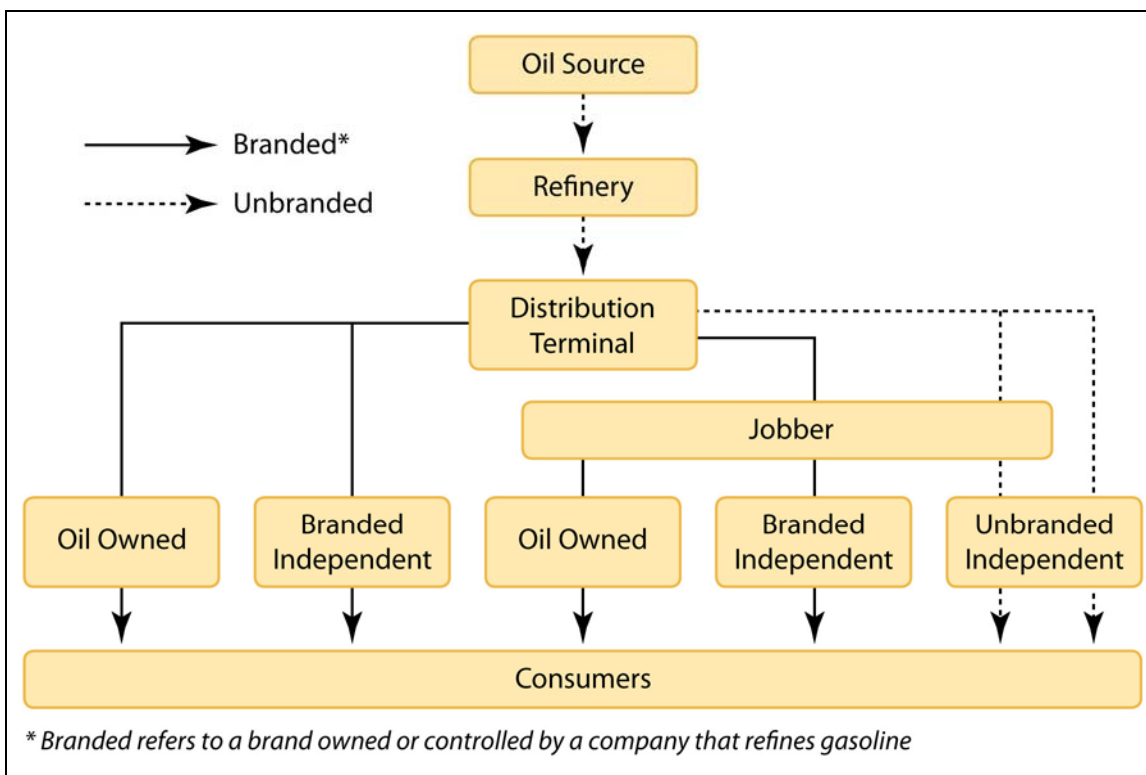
Oil Source

Branded*

Unbranded

Refinery

Distribution Terminal

Jobber

Oil Owned

Branded Independent

Oil Owned

Branded Independent

Unbranded Independent

Consumers

* Branded refers to a brand owned or controlled by a company that refines gasoline